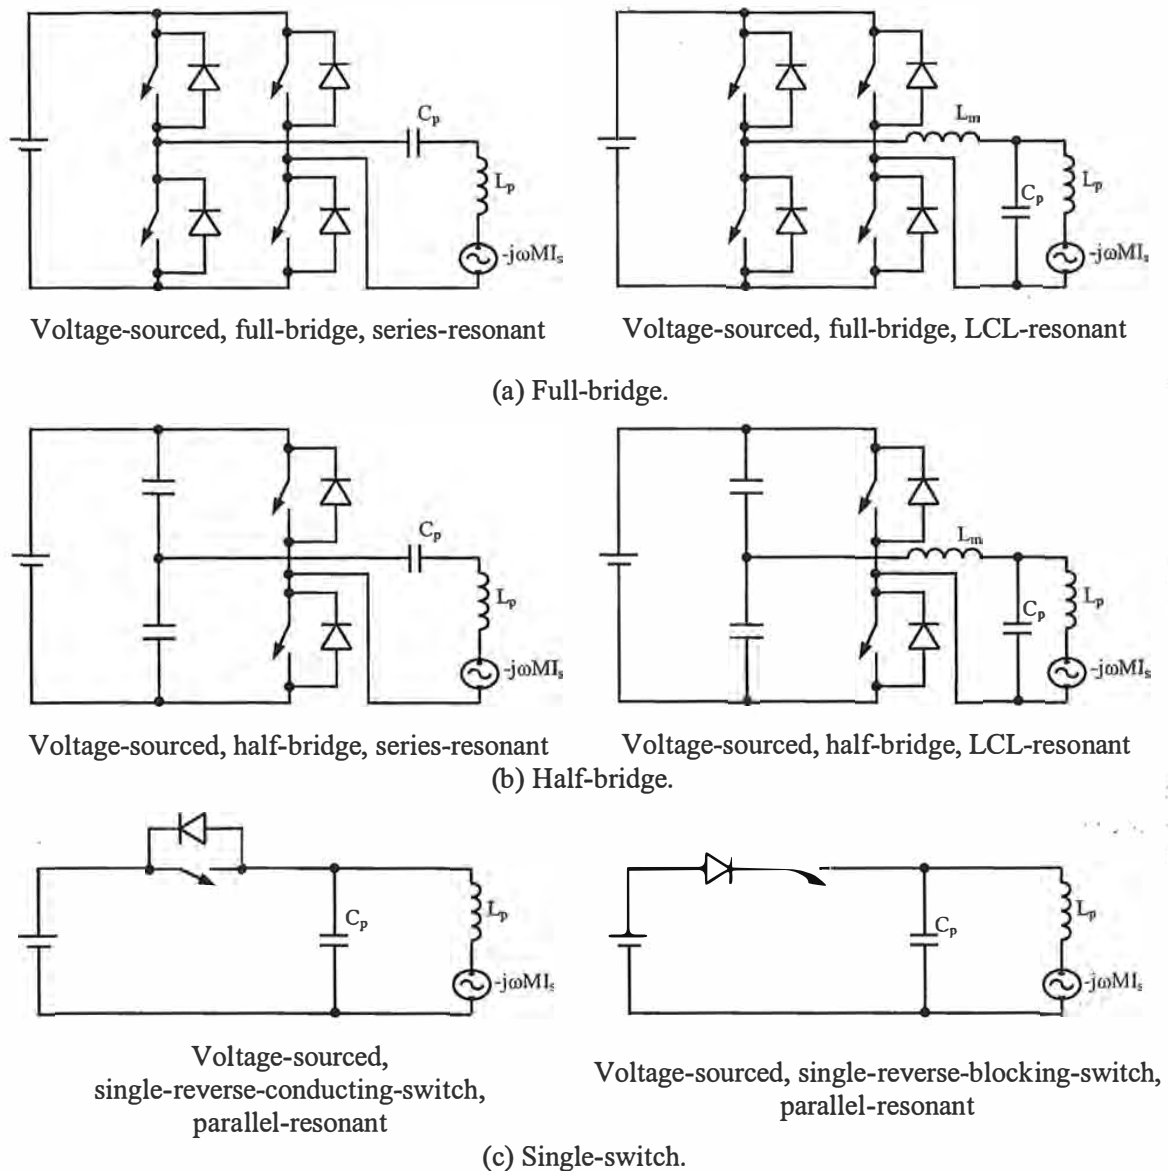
$C_p$

$L_p$

$-j\omega MI_s$

Voltage-sourced, full-bridge, series-resonant

$L_m$

$C_p$

$L_p$

$-j\omega MI_s$

Voltage-sourced, full-bridge, LCL-resonant

(a) Full-bridge.

$C_p$

$L_p$

$-j\omega MI_s$

Voltage-sourced, half-bridge, series-resonant

$L_m$

$C_p$

$L_p$

$-j\omega MI_s$

Voltage-sourced, half-bridge, LCL-resonant

(b) Half-bridge.

$C_p$

$L_p$

$-j\omega MI_s$

Voltage-sourced, single-reverse-conducting-switch, parallel-resonant

$C_p$

$L_p$

$-j\omega MI_s$

Voltage-sourced, single-reverse-blocking-switch, parallel-resonant

(c) Single-switch.